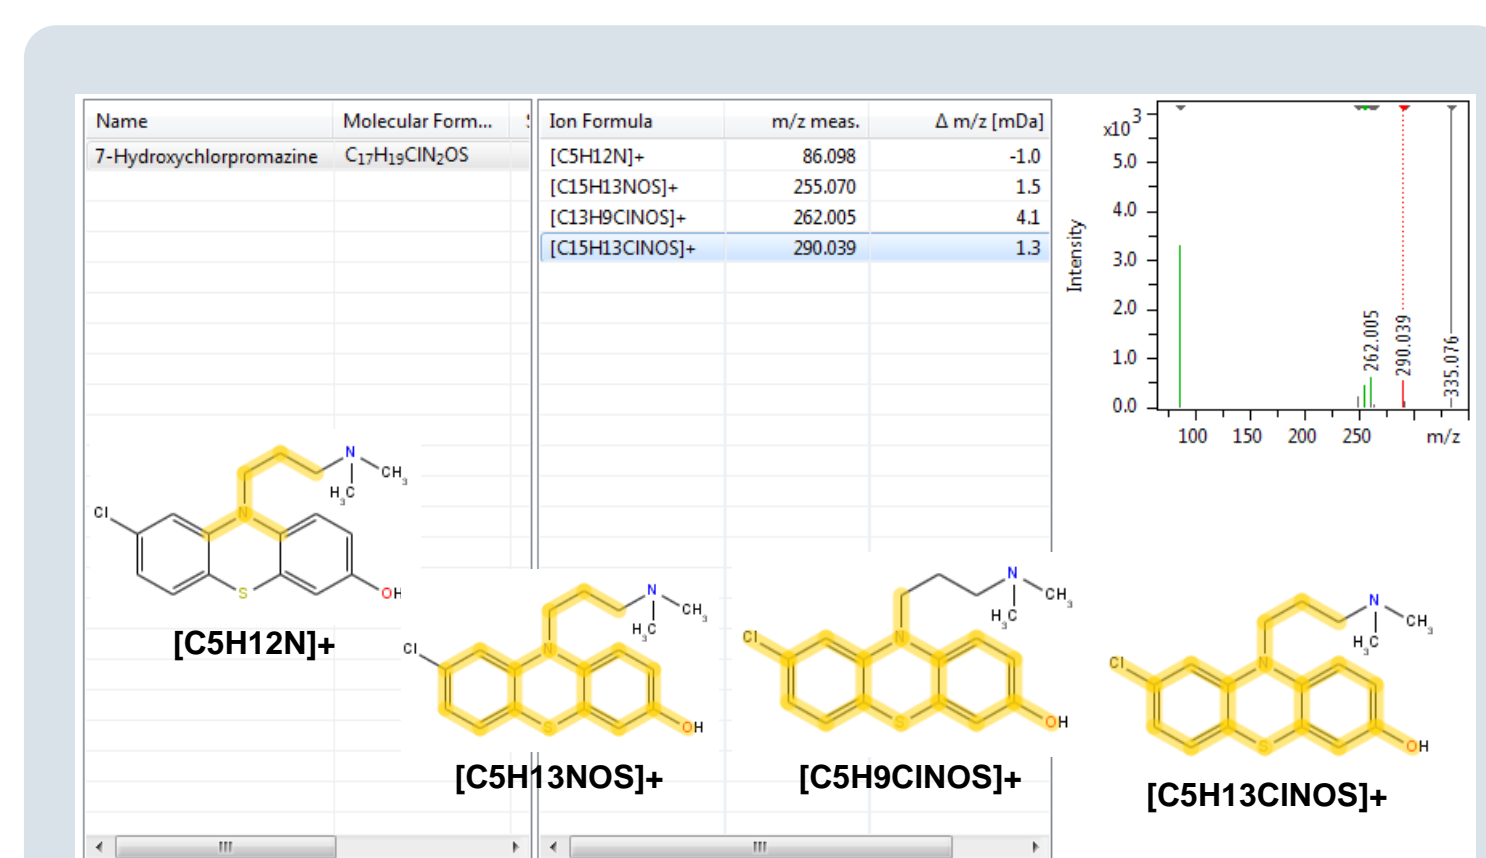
| Name | Molecular Form... |
|---|---|
| 7-Hydroxychlorpromazine | $C_{17}H_{19}ClN_2OS$ |

| Ion Formula | m/z meas. | Δ m/z [mDa] |
|---|---|---|
| [C5H12N]+ | 86.098 | -1.0 |
| [C15H13NOS]+ | 255.070 | 1.5 |
| [C13H9ClNOS]+ | 262.005 | 4.1 |
| [C15H13ClNOS]+ | 290.039 | 1.3 |

x10$^3$
5.0
4.0
3.0
2.0
1.0
0.0
Intensity
262.005
290.039
335.076
100 150 200 250 m/z

N CH$_3$ H$_3$C Cl N S OH
[C5H12N]+

N CH$_3$ H$_3$C Cl N S OH
[C5H13NOS]+

N CH$_3$ H$_3$C Cl N S OH
[C5H9ClNOS]+

N CH$_3$ H$_3$C Cl N S OH
[C5H13ClNOS]+